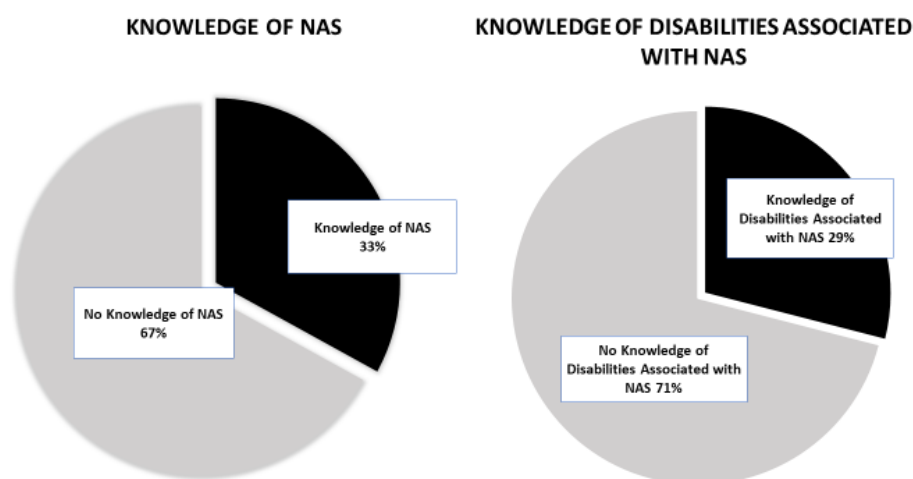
KNOWLEDGE OF NAS

Knowledge of NAS 33%

No Knowledge of NAS 67%

KNOWLEDGE OF DISABILITIES ASSOCIATED WITH NAS

Knowledge of Disabilities Associated with NAS 29%

No Knowledge of Disabilities Associated with NAS 71%